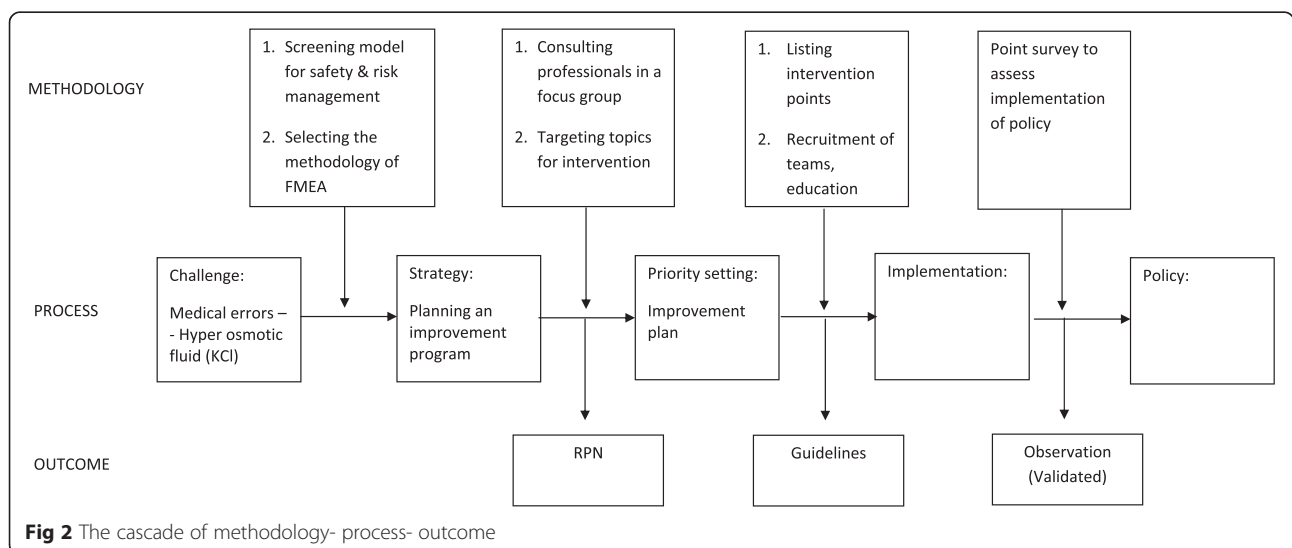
METHODOLOGY

1. Screening model for safety & risk management
2. Selecting the methodology of FMEA

1. Consulting professionals in a focus group
2. Targeting topics for intervention

1. Listing intervention points
2. Recruitment of teams, education

Point survey to assess implementation of policy

PROCESS

Challenge: Medical errors – - Hyper osmotic fluid (KCl)

Strategy: Planning an improvement program

Priority setting: Improvement plan

Implementation:

Policy:

OUTCOME

RPN

Guidelines

Observation (Validated)

**Fig 2** The cascade of methodology- process- outcome